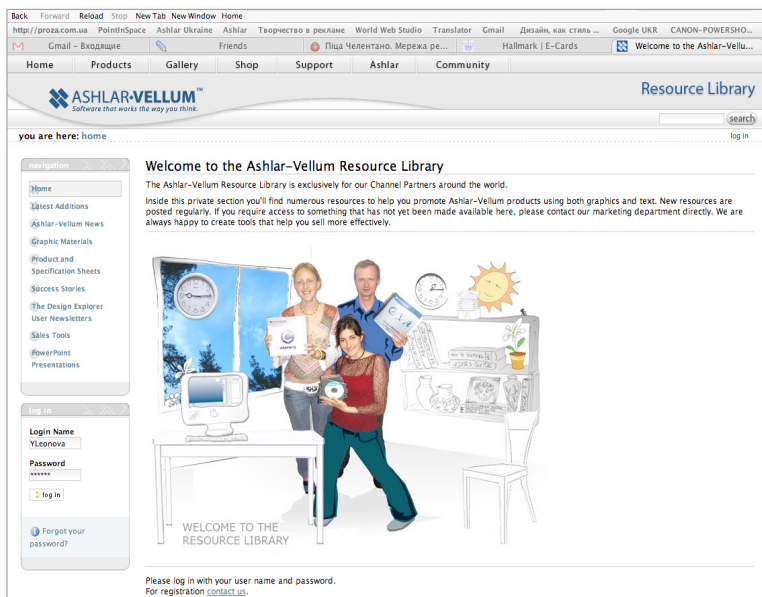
Back Forward Reload Stop New Tab New Window Home

http://proza.com.ua PointInSpace Ashlar Ukraine Ashlar Творчество в рекламе World Web Studio Translator Gmail Дизайн, как стиль ... Google UKR CANON-POWERSHO...

Gmail - Входящие | Friends | Піца Челентано. Мережа ре... | Hallmark | E-Cards | Welcome to the Ashlar-Vellu...

Home Products Gallery Shop Support Ashlar Community

ASHLAR·VELLUM™
Software that works the way you think.

Resource Library

search

you are here: home

log in

navigation

Home
Latest Additions
Ashlar-Vellum News
Graphic Materials
Product and Specification Sheets
Success Stories
The Design Explorer User Newsletters
Sales Tools
PowerPoint Presentations

log in

Login Name
YLeonova
Password
******
log in

Forgot your password?

Welcome to the Ashlar-Vellum Resource Library

The Ashlar-Vellum Resource Library is exclusively for our Channel Partners around the world.

Inside this private section you'll find numerous resources to help you promote Ashlar-Vellum products using both graphics and text. New resources are posted regularly. If you require access to something that has not yet been made available here, please contact our marketing department directly. We are always happy to create tools that help you sell more effectively.

WELCOME TO THE RESOURCE LIBRARY

Please log in with your user name and password.
For registration contact us.